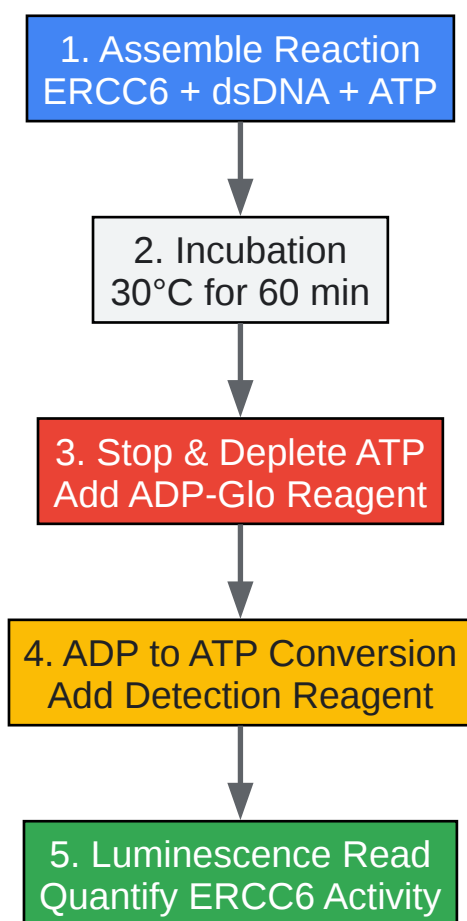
1. Assemble Reaction
ERCC6 + dsDNA + ATP

2. Incubation
30°C for 60 min

3. Stop & Deplete ATP
Add ADP-Glo Reagent

4. ADP to ATP Conversion
Add Detection Reagent

5. Luminescence Read
Quantify ERCC6 Activity